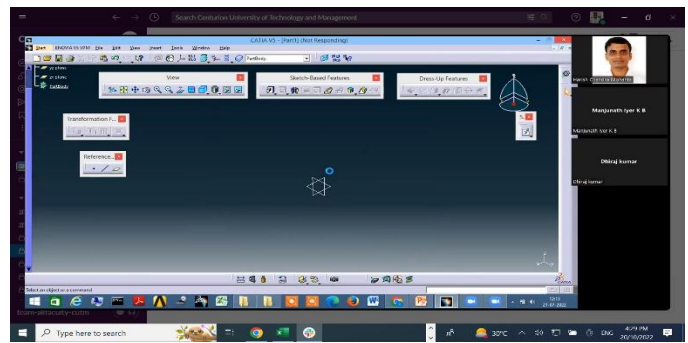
Search Centurion University of Technology and Management

CATIA V5 - [Part1 (Not Responding)]

Start ENOVIA V5 VPM File Edit View Insert Tools Window Help

PartBody

yz plane
zx plane
PartBody

View

Sketch-Based Features

Dress-Up Features

Transformation F...

Reference...

Harish Chandra Mahanta

Manjunath Iyer K B

Manjunath Iyer K B

Dhiraj kumar

Dhiraj kumar

Select an object or a command

team-altfaculty-cutm

Type here to search

30°C

ENG

4:29 PM
20/10/2022